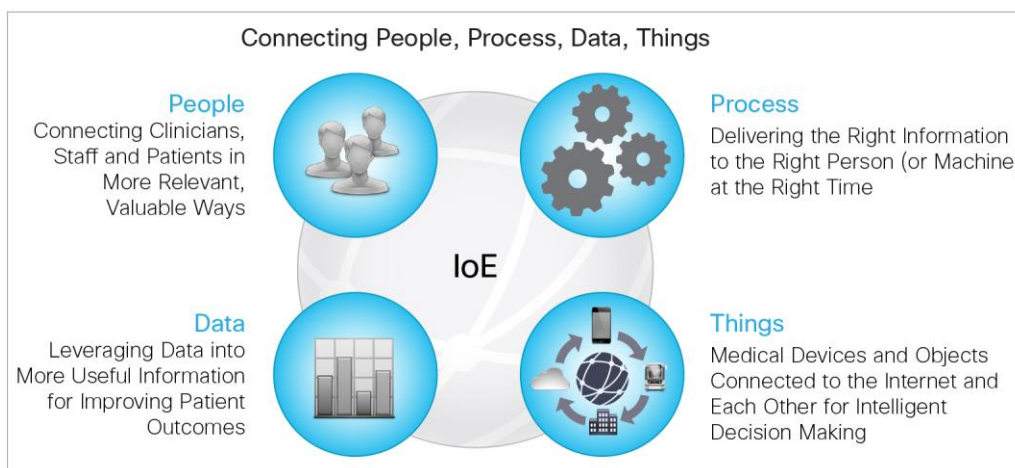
Connecting People, Process, Data, Things

People
Connecting Clinicians, Staff and Patients in More Relevant, Valuable Ways

Process
Delivering the Right Information to the Right Person (or Machine at the Right Time

IoE

Data
Leveraging Data into More Useful Information for Improving Patient Outcomes

Things
Medical Devices and Objects Connected to the Internet and Each Other for Intelligent Decision Making